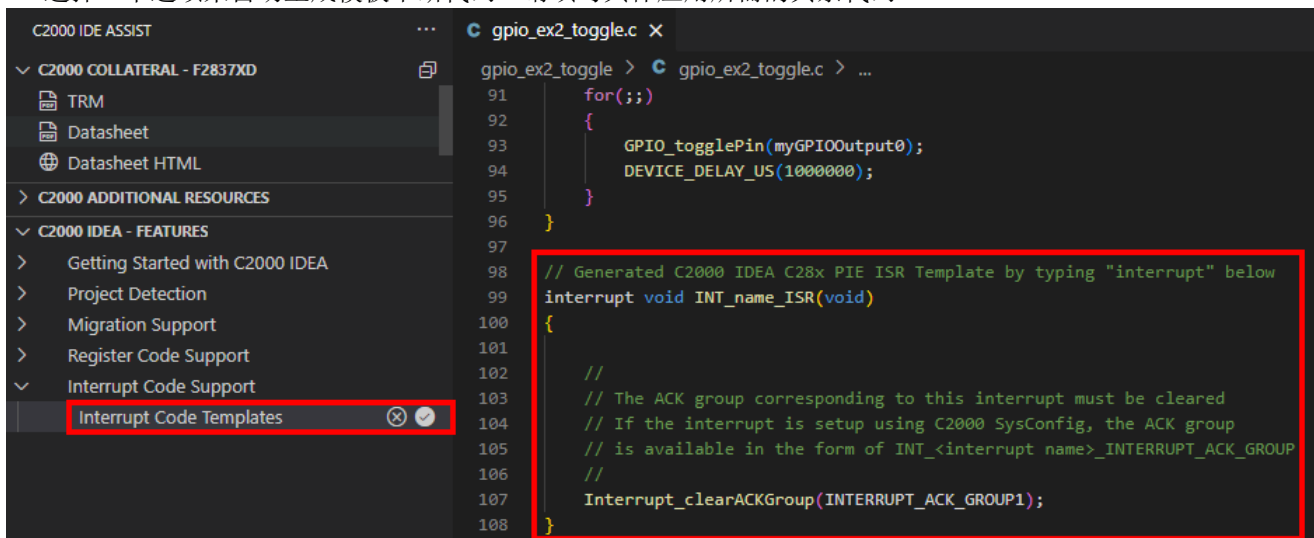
C2000 IDE ASSIST ···
C2000 COLLATERAL - F2837XD
TRM
Datasheet
Datasheet HTML
C2000 ADDITIONAL RESOURCES
C2000 IDEA - FEATURES
Getting Started with C2000 IDEA
Project Detection
Migration Support
Register Code Support
Interrupt Code Support
Interrupt Code Templates

gpio_ex2_toggle.c ×
gpio_ex2_toggle > gpio_ex2_toggle.c > ...

```
91        for(;;)
92        {
93            GPIO_togglePin(myGPIOOutput0);
94            DEVICE_DELAY_US(1000000);
95        }
96    }
97
98    // Generated C2000 IDEA C28x PIE ISR Template by typing "interrupt" below
99    interrupt void INT_name_ISR(void)
100   {
101
102       //
103       // The ACK group corresponding to this interrupt must be cleared
104       // If the interrupt is setup using C2000 SysConfig, the ACK group
105       // is available in the form of INT_<interrupt name>_INTERRUPT_ACK_GROUP
106       //
107       Interrupt_clearACKGroup(INTERRUPT_ACK_GROUP1);
108   }
```